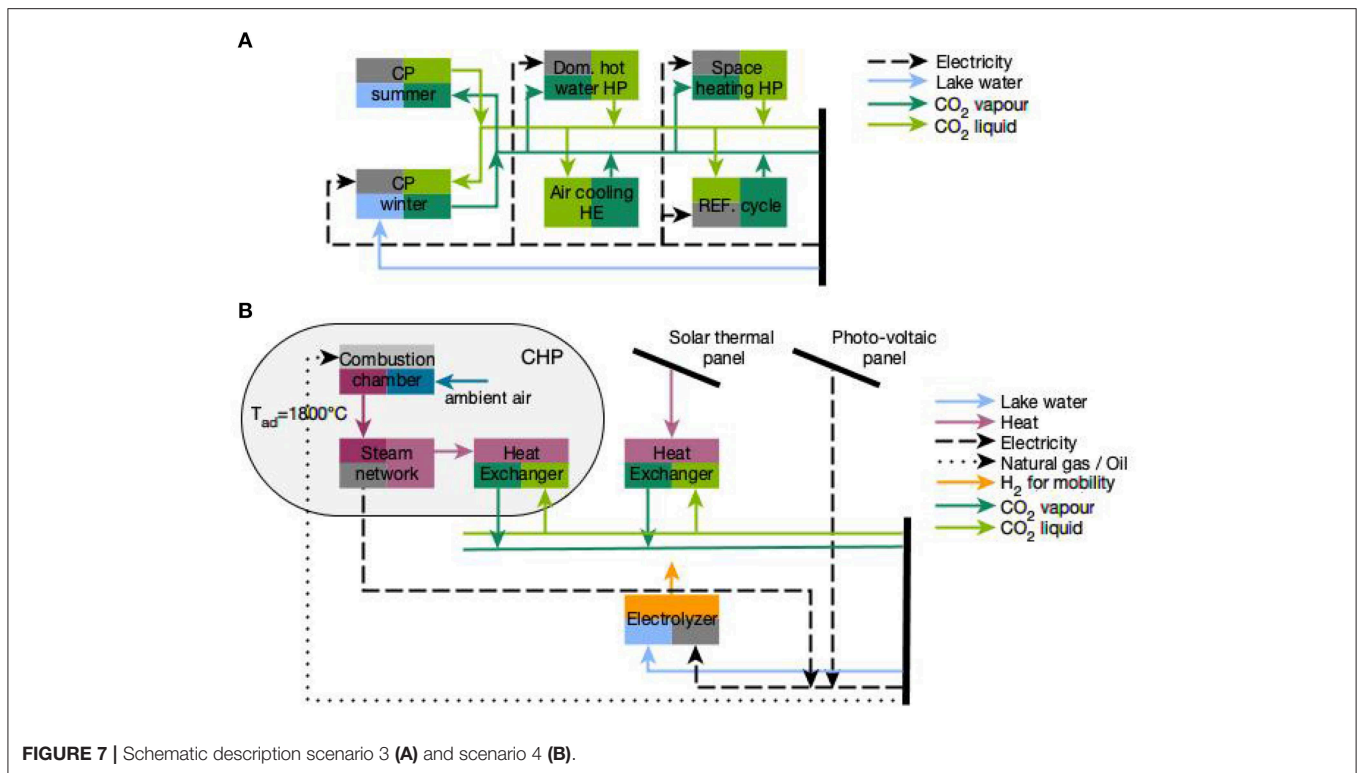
A

CP summer

Dom. hot water HP

Space heating HP

Electricity
Lake water
$CO_2$ vapour
$CO_2$ liquid

CP winter

Air cooling HE

REF. cycle

B

Combustion chamber

CHP

ambient air

$T_{ad}$=1800°C

Steam network

Heat Exchanger

Solar thermal panel

Photo-voltaic panel

Heat Exchanger

Lake water
Heat
Electricity
Natural gas / Oil
$H_2$ for mobility
$CO_2$ vapour
$CO_2$ liquid

Electrolyzer

FIGURE 7 | Schematic description scenario 3 (A) and scenario 4 (B).